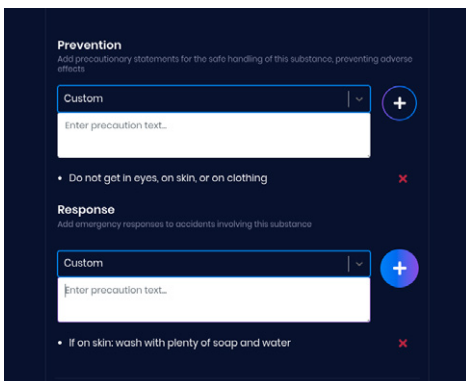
Prevention

Add precautionary statements for the safe handling of this substance, preventing adverse effects

Custom

Enter precaution text...

+

• Do not get in eyes, on skin, or on clothing

×

Response

Add emergency responses to accidents involving this substance

Custom

Enter precaution text...

+

• If on skin: wash with plenty of soap and water

×